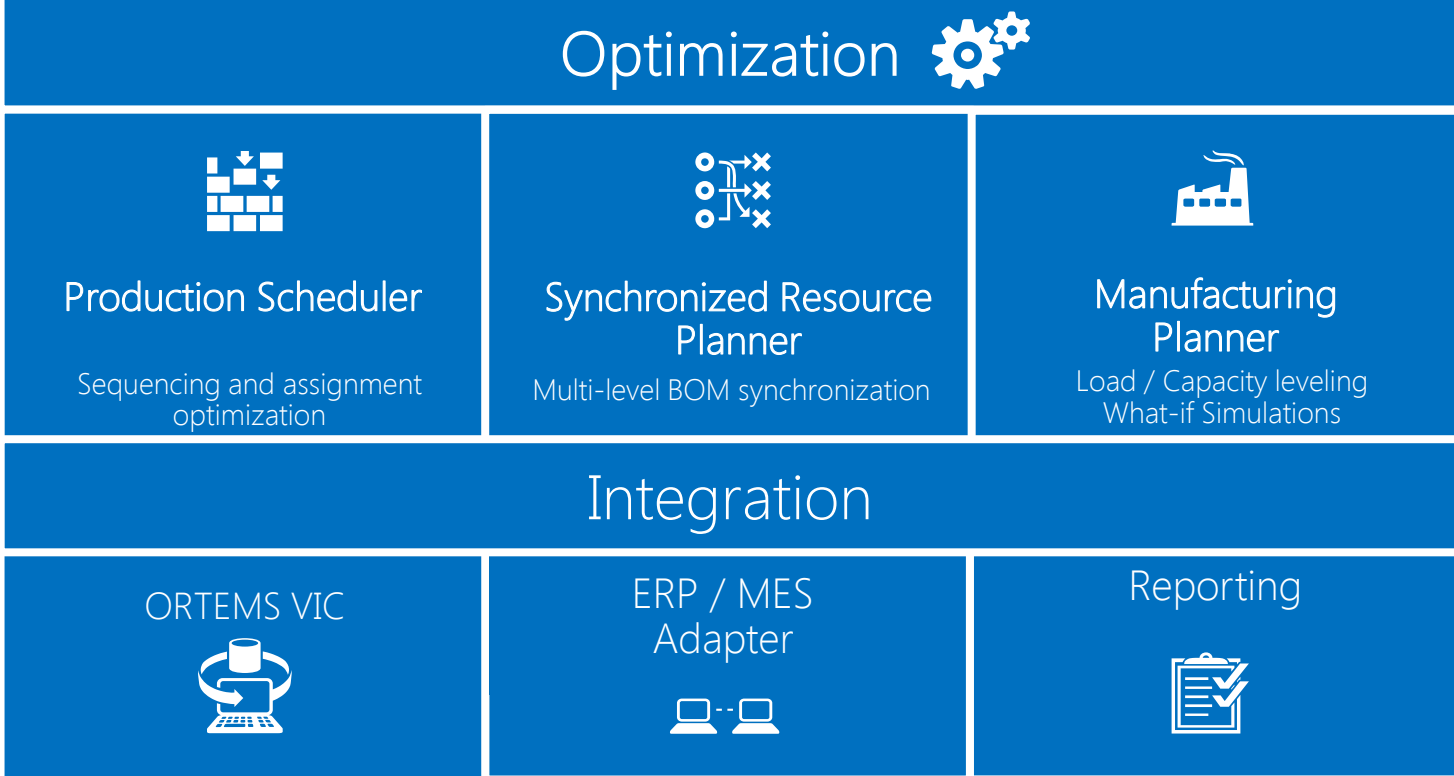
Optimization

Production Scheduler

Sequencing and assignment optimization

Synchronized Resource Planner

Multi-level BOM synchronization

Manufacturing Planner

Load / Capacity leveling
What-if Simulations

Integration

ORTEMS VIC

ERP / MES Adapter

Reporting